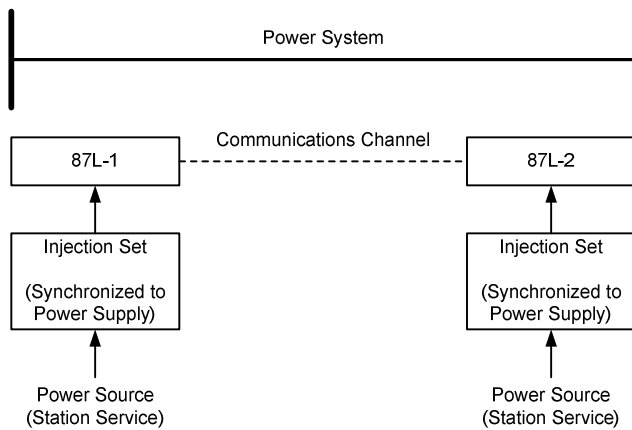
Power System

Communications Channel

87L-1

87L-2

Injection Set

(Synchronized to Power Supply)

Injection Set

(Synchronized to Power Supply)

Power Source (Station Service)

Power Source (Station Service)